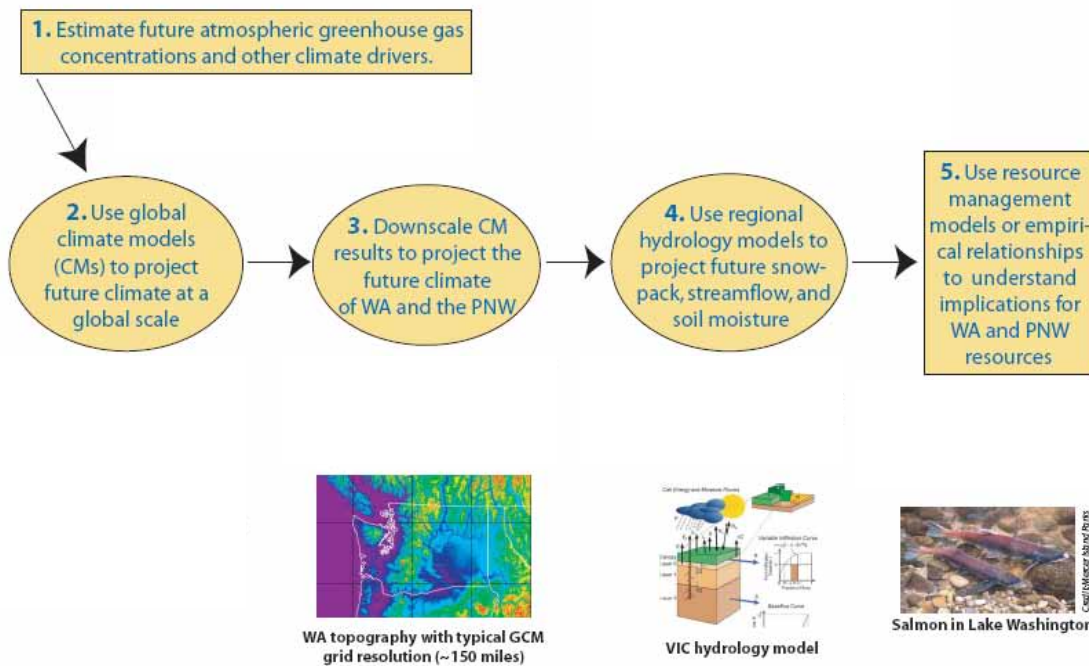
1. Estimate future atmospheric greenhouse gas concentrations and other climate drivers.

2. Use global climate models (CMs) to project future climate at a global scale

3. Downscale CM results to project the future climate of WA and the PNW

4. Use regional hydrology models to project future snowpack, streamflow, and soil moisture

5. Use resource management models or empirical relationships to understand implications for WA and PNW resources

WA topography with typical GCM grid resolution (~150 miles)

Grid Energy and Moisture Fluxes

Variable Infiltration Curve

Canopy
Layer 1
Layer 2
Layer 3

Baseflow Curve

VIC hydrology model

Credit: Mercer Island Parks

Salmon in Lake Washington